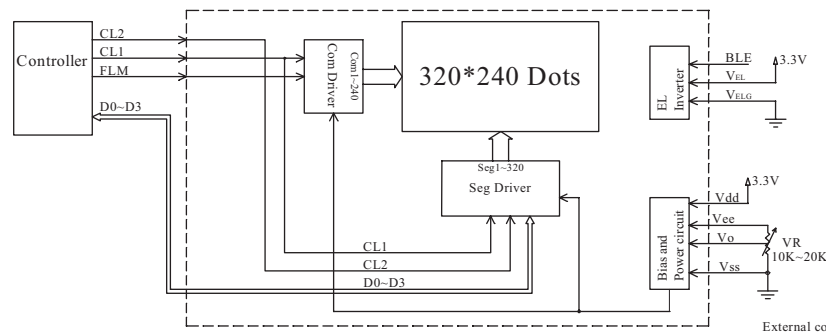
Controller

CL2
CL1
FLM
D0~D3

Com Driver
Com1~240

320*240 Dots

EL Inverter

BLE
$V_{EL}$
$V_{ELG}$
3.3V

Seg1~320
Seg Driver

Bias and Power circuit

3.3V
Vdd
Vee
Vo
Vss
VR
10K~20K

CL1
CL2
D0~D3

External co